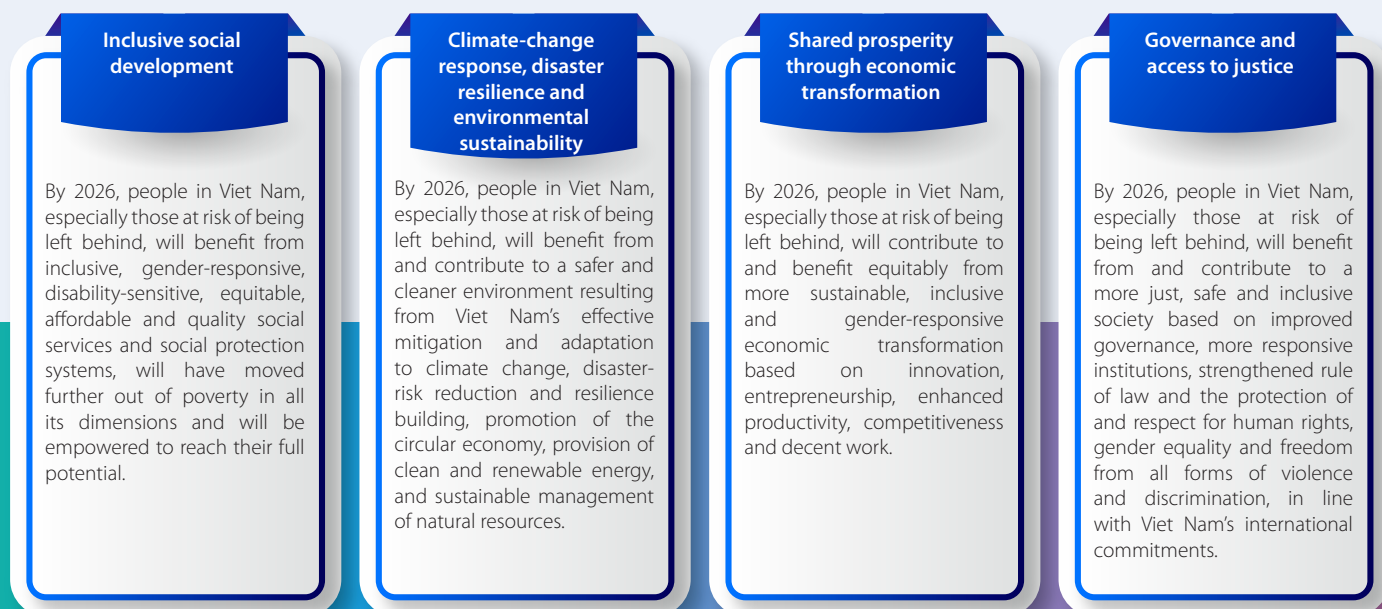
Inclusive social development

By 2026, people in Viet Nam, especially those at risk of being left behind, will benefit from inclusive, gender-responsive, disability-sensitive, equitable, affordable and quality social services and social protection systems, will have moved further out of poverty in all its dimensions and will be empowered to reach their full potential.

Climate-change response, disaster resilience and environmental sustainability

By 2026, people in Viet Nam, especially those at risk of being left behind, will benefit from and contribute to a safer and cleaner environment resulting from Viet Nam's effective mitigation and adaptation to climate change, disaster-risk reduction and resilience building, promotion of the circular economy, provision of clean and renewable energy, and sustainable management of natural resources.

Shared prosperity through economic transformation

By 2026, people in Viet Nam, especially those at risk of being left behind, will contribute to and benefit equitably from more sustainable, inclusive and gender-responsive economic transformation based on innovation, entrepreneurship, enhanced productivity, competitiveness and decent work.

Governance and access to justice

By 2026, people in Viet Nam, especially those at risk of being left behind, will benefit from and contribute to a more just, safe and inclusive society based on improved governance, more responsive institutions, strengthened rule of law and the protection of and respect for human rights, gender equality and freedom from all forms of violence and discrimination, in line with Viet Nam's international commitments.